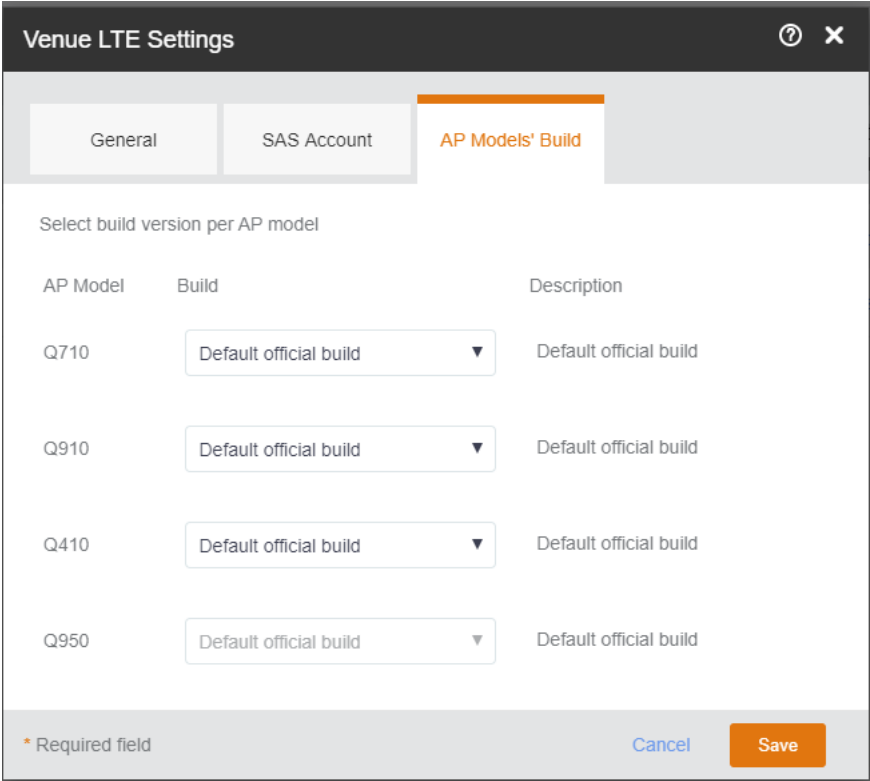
Venue LTE Settings

?

×

General

SAS Account

AP Models' Build

Select build version per AP model

| AP Model | Build | Description |
|---|---|---|
| Q710 | Default official build ▼ | Default official build |
| Q910 | Default official build ▼ | Default official build |
| Q410 | Default official build ▼ | Default official build |
| Q950 | Default official build ▼ | Default official build |

* Required field

Cancel

Save